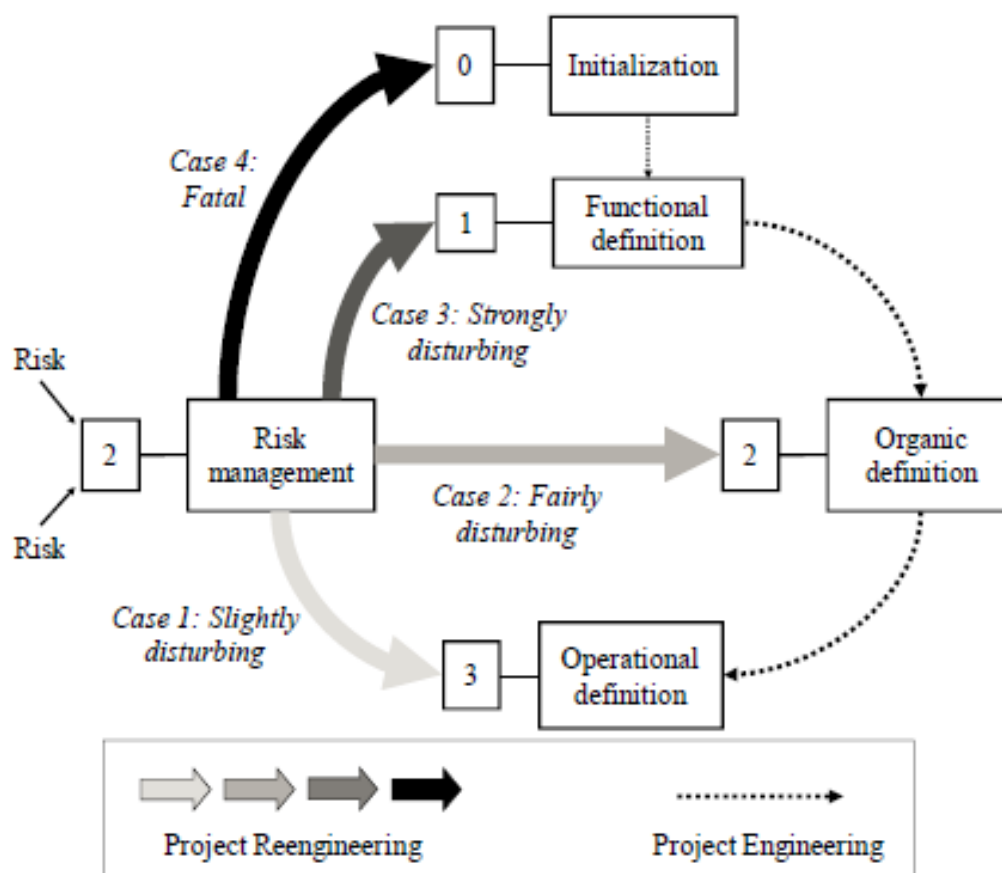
0 Initialization

Case 4: Fatal

1 Functional definition

Case 3: Strongly disturbing

Risk

Risk

2 Risk management

2 Organic definition

Case 2: Fairly disturbing

Case 1: Slightly disturbing

3 Operational definition

Project Reengineering

Project Engineering